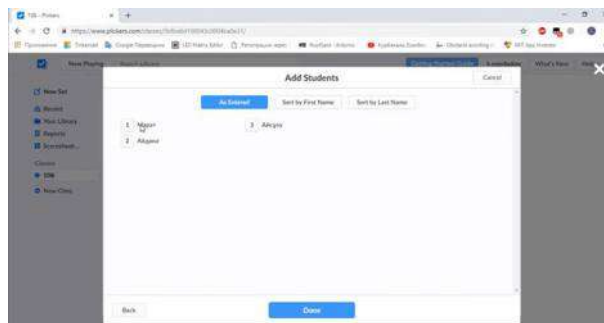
10L - Plickers
https://www.plickers.com/classes/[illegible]

New Playing  Search Library

Add Students

Cancel

New Set
Recent
Your Library
Reports
Scoresheet

Classes
10L
New Class

As Entered  Sort by First Name  Sort by Last Name

1 Мария
2 Айдана
3 Айсулу

What's New

Back

Done